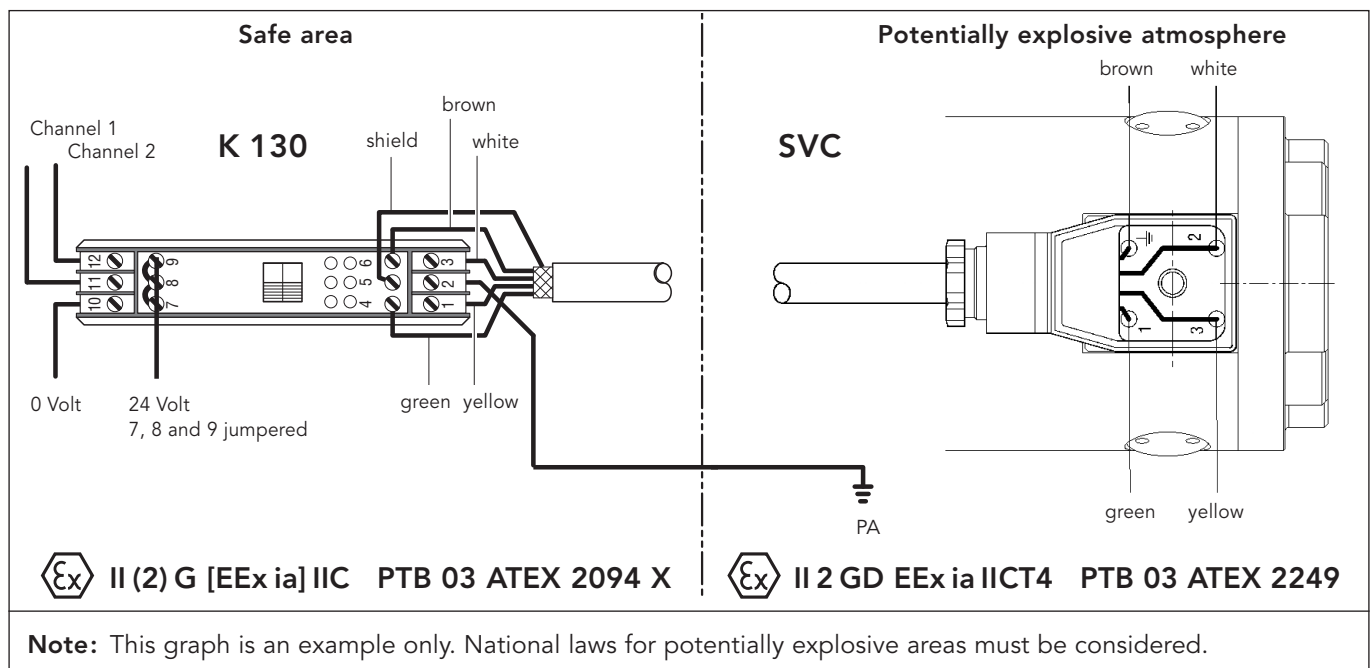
Safe area

Potentially explosive atmosphere

Channel 1
Channel 2

K 130

shield

brown

white

12
11
10

9
8
7

6
5
4

3
2
1

0 Volt

24 Volt
7, 8 and 9 jumpered

green yellow

SVC

brown white

2
1
3

green yellow

PA

II (2) G [EEx ia] IIC PTB 03 ATEX 2094 X

II 2 GD EEx ia IICT4 PTB 03 ATEX 2249

Note: This graph is an example only. National laws for potentially explosive areas must be considered.